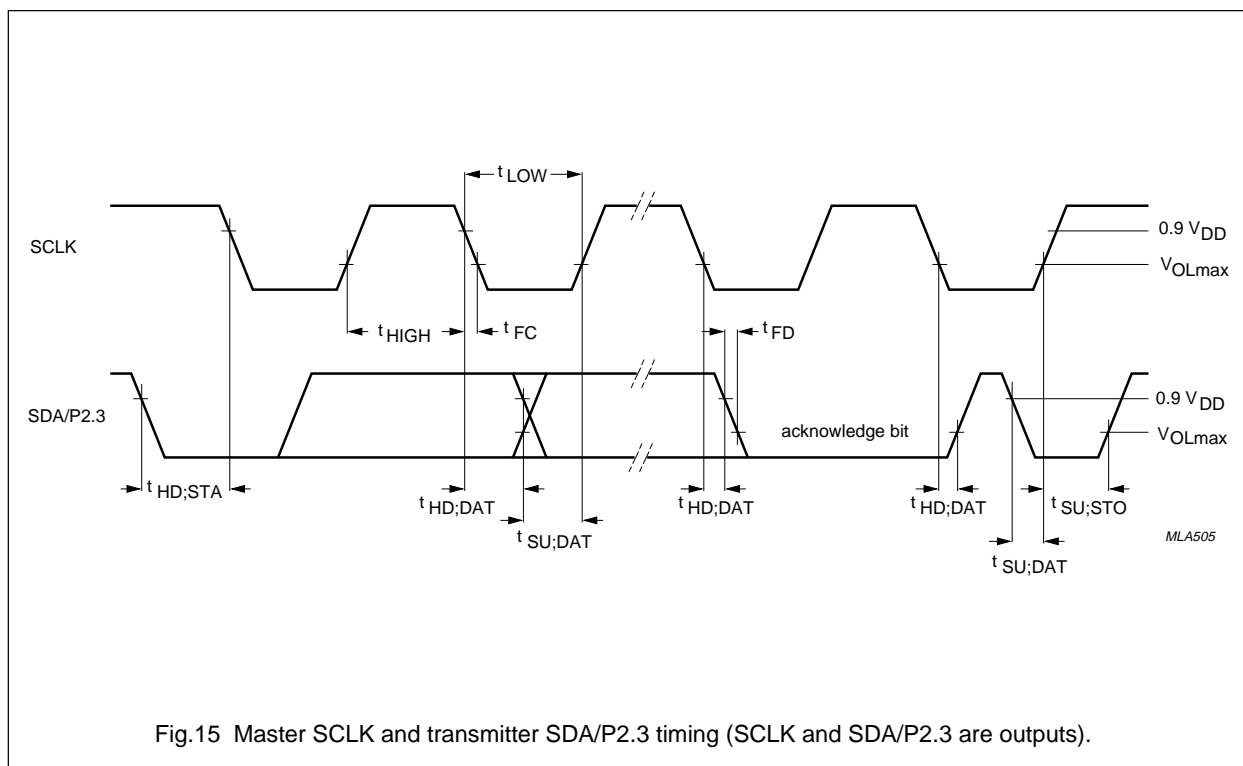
$t_{LOW}$

SCLK

$0.9\ V_{DD}$

$V_{OLmax}$

$t_{HIGH}$

$t_{FC}$

$t_{FD}$

SDA/P2.3

$0.9\ V_{DD}$

acknowledge bit

$V_{OLmax}$

$t_{HD;STA}$

$t_{HD;DAT}$

$t_{SU;DAT}$

$t_{HD;DAT}$

$t_{HD;DAT}$

$t_{SU;STO}$

MLA505

$t_{SU;DAT}$

Fig.15 Master SCLK and transmitter SDA/P2.3 timing (SCLK and SDA/P2.3 are outputs).